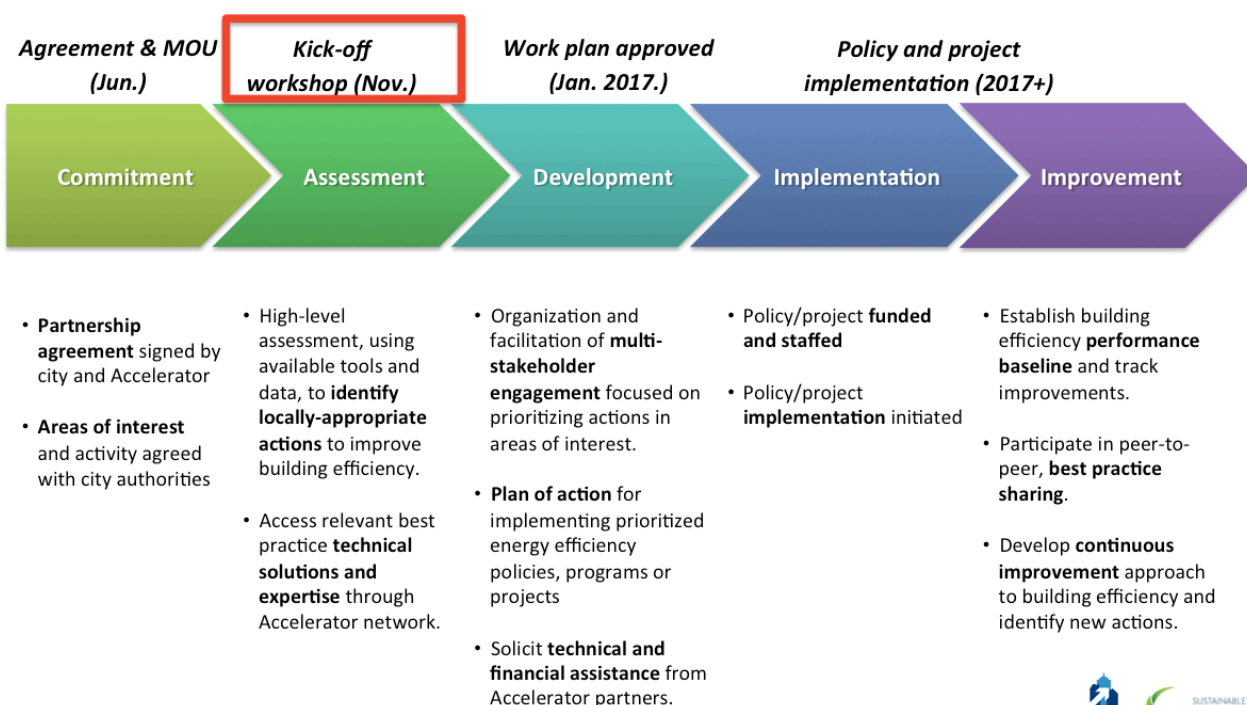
Agreement & MOU (Jun.)

Kick-off workshop (Nov.)

Work plan approved (Jan. 2017.)

Policy and project implementation (2017+)

Commitment

Assessment

Development

Implementation

Improvement

• Partnership agreement signed by city and Accelerator

• Areas of interest and activity agreed with city authorities

• High-level assessment, using available tools and data, to identify locally-appropriate actions to improve building efficiency.

• Access relevant best practice technical solutions and expertise through Accelerator network.

• Organization and facilitation of multi-stakeholder engagement focused on prioritizing actions in areas of interest.

• Plan of action for implementing prioritized energy efficiency policies, programs or projects

• Solicit technical and financial assistance from Accelerator partners.

• Policy/project funded and staffed

• Policy/project implementation initiated

• Establish building efficiency performance baseline and track improvements.

• Participate in peer-to-peer, best practice sharing.

• Develop continuous improvement approach to building efficiency and identify new actions.

SUSTAINABLE